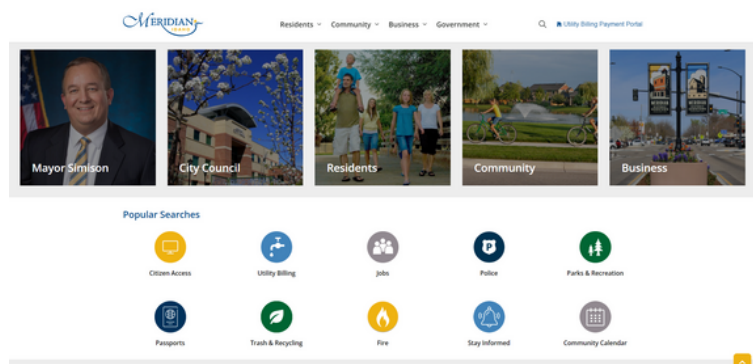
MERIDIAN IDAHO

Residents Community Business Government

Utility Billing Payment Portal

Mayor Simison

City Council

Residents

Community

Business

Popular Searches

Citizen Access

Utility Billing

Jobs

Police

Parks & Recreation

Passports

Trash & Recycling

Fire

Stay Informed

Community Calendar